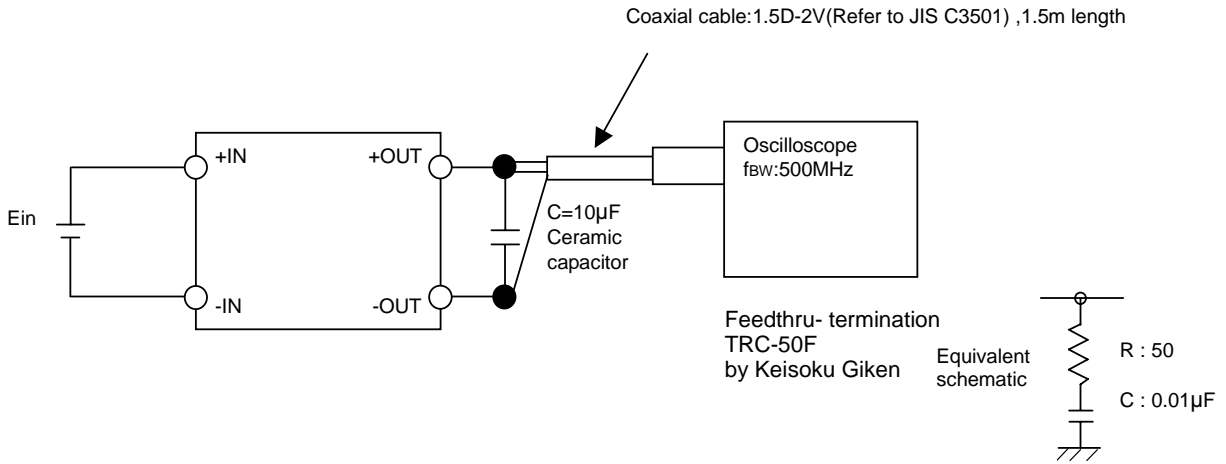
Coaxial cable:1.5D-2V(Refer to JIS C3501) ,1.5m length

+IN

+OUT

Oscilloscope
fBW:500MHz

Ein

C=10μF
Ceramic
capacitor

-IN

-OUT

Feedthru- termination
TRC-50F
by Keisoku Giken

Equivalent
schematic

R : 50

C : 0.01μF